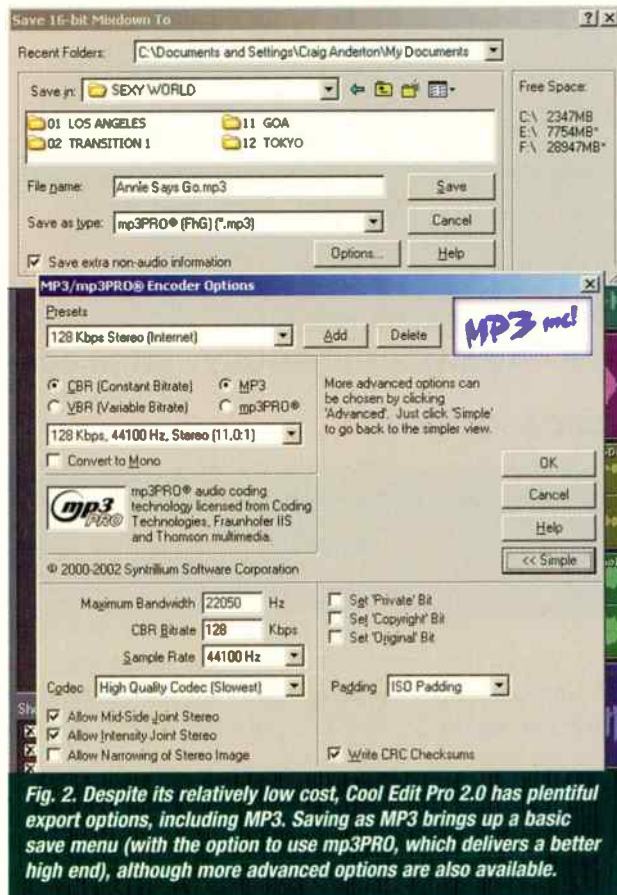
Save 16-bit Mixdown To

?| X

Recent Folders: C:\Documents and Settings\Craig Anderton\My Documents

Save in: SEXY WORLD

01 LOS ANGELES
02 TRANSITION 1
11 GOA
12 TOKYO

Free Space:
C:\ 2347MB
E:\ 7754MB*
F:\ 28947MB*

File name: Annie Says Go.mp3

Save

Save as type: mp3PRO® (FhG) (*.mp3)

Cancel

Save extra non-audio information

Options...

Help

MP3/mp3PRO® Encoder Options

Presets

128 Kbps Stereo (Internet)

Add

Delete

MP3 me!

CBR (Constant Bitrate)
VBR (Variable Bitrate)
MP3
mp3PRO®

More advanced options can be chosen by clicking 'Advanced'. Just click 'Simple' to go back to the simpler view.

128 Kbps, 44100 Hz, Stereo (11.0:1)

Convert to Mono

OK

mp3 PRO

mp3PRO® audio coding technology licensed from Coding Technologies, Fraunhofer IIS and Thomson multimedia.

Cancel

Help

<< Simple

© 2000-2002 Syntrillium Software Corporation

Maximum Bandwidth 22050 Hz

CBR Bitrate 128 Kbps

Sample Rate 44100 Hz

Set 'Private' Bit
Set 'Copyright' Bit
Set 'Original' Bit

Codec High Quality Codec (Slowest)

Padding ISO Padding

Allow Mid-Side Joint Stereo
Allow Intensity Joint Stereo
Allow Narrowing of Stereo Image

Write CRC Checksums

Fig. 2. Despite its relatively low cost, Cool Edit Pro 2.0 has plentiful export options, including MP3. Saving as MP3 brings up a basic save menu (with the option to use mp3PRO, which delivers a better high end), although more advanced options are also available.